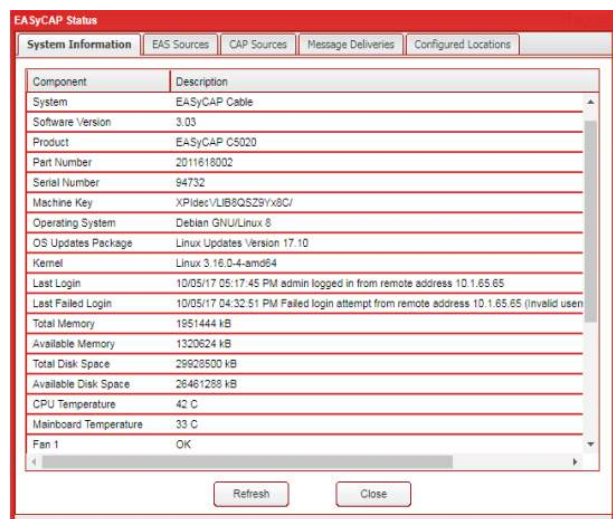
EASyCAP Status

System Information | EAS Sources | CAP Sources | Message Deliveries | Configured Locations

| Component | Description |
|---|---|
| System | EASyCAP Cable |
| Software Version | 3.03 |
| Product | EASyCAP C5020 |
| Part Number | 2011618002 |
| Serial Number | 94732 |
| Machine Key | XPIdecVLIB8QSZ9Yx8C/ |
| Operating System | Debian GNU/Linux 8 |
| OS Updates Package | Linux Updates Version 17.10 |
| Kernel | Linux 3.16.0-4-amd64 |
| Last Login | 10/05/17 05:17:45 PM admin logged in from remote address 10.1.65.65 |
| Last Failed Login | 10/05/17 04:32:51 PM Failed login attempt from remote address 10.1.65.65 (Invalid usen |
| Total Memory | 1951444 kB |
| Available Memory | 1320624 kB |
| Total Disk Space | 29928500 kB |
| Available Disk Space | 26461288 kB |
| CPU Temperature | 42 C |
| Mainboard Temperature | 33 C |
| Fan 1 | OK |

Refresh Close